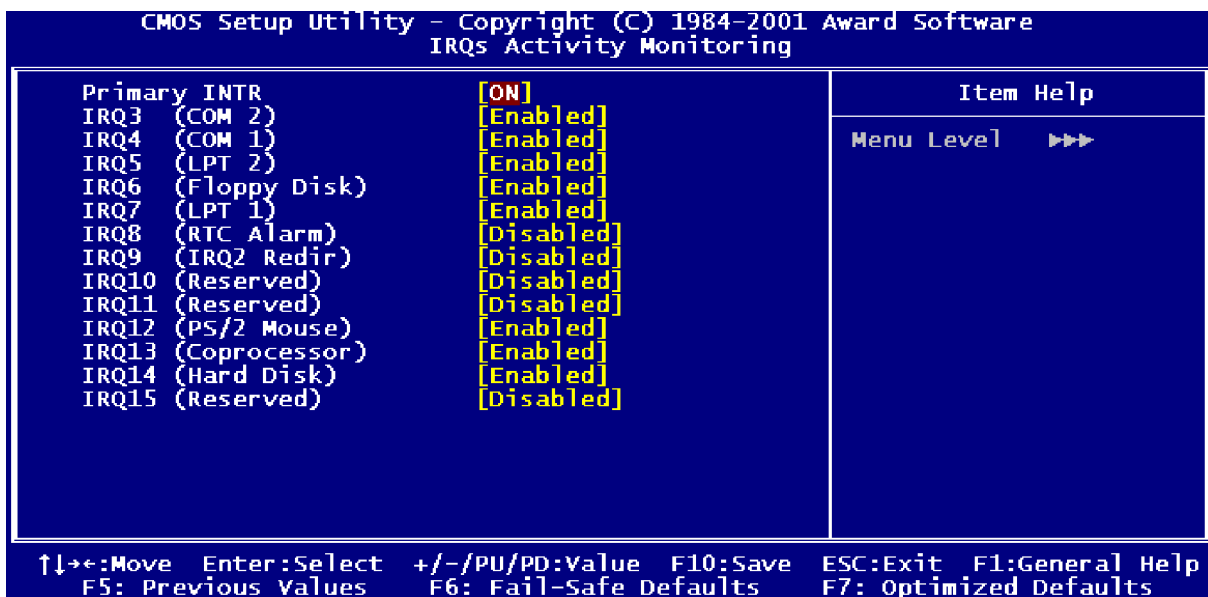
CMOS Setup Utility - Copyright (C) 1984-2001 Award Software
IRQs Activity Monitoring

| | | |
|---|---|---|
| Primary INTR | [ON] | Item Help |
| IRQ3 (COM 2) | [Enabled] | Menu Level ▶▶▶ |
| IRQ4 (COM 1) | [Enabled] | |
| IRQ5 (LPT 2) | [Enabled] | |
| IRQ6 (Floppy Disk) | [Enabled] | |
| IRQ7 (LPT 1) | [Enabled] | |
| IRQ8 (RTC Alarm) | [Disabled] | |
| IRQ9 (IRQ2 Redir) | [Disabled] | |
| IRQ10 (Reserved) | [Disabled] | |
| IRQ11 (Reserved) | [Disabled] | |
| IRQ12 (PS/2 Mouse) | [Enabled] | |
| IRQ13 (Coprocessor) | [Enabled] | |
| IRQ14 (Hard Disk) | [Enabled] | |
| IRQ15 (Reserved) | [Disabled] | |

↑↓→←:Move Enter:Select +/-/PU/PD:Value F10:Save ESC:Exit F1:General Help
F5: Previous Values F6: Fail-Safe Defaults F7: Optimized Defaults